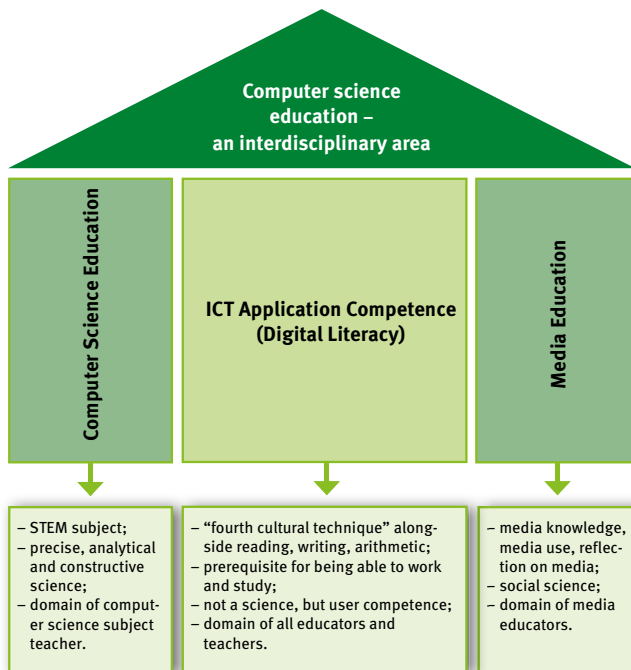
Computer science education – an interdisciplinary area

Computer Science Education

ICT Application Competence (Digital Literacy)

Media Education

– STEM subject;
– precise, analytical and constructive science;
– domain of computer science subject teacher.

– “fourth cultural technique” alongside reading, writing, arithmetic;
– prerequisite for being able to work and study;
– not a science, but user competence;
– domain of all educators and teachers.

– media knowledge, media use, reflection on media;
– social science;
– domain of media educators.